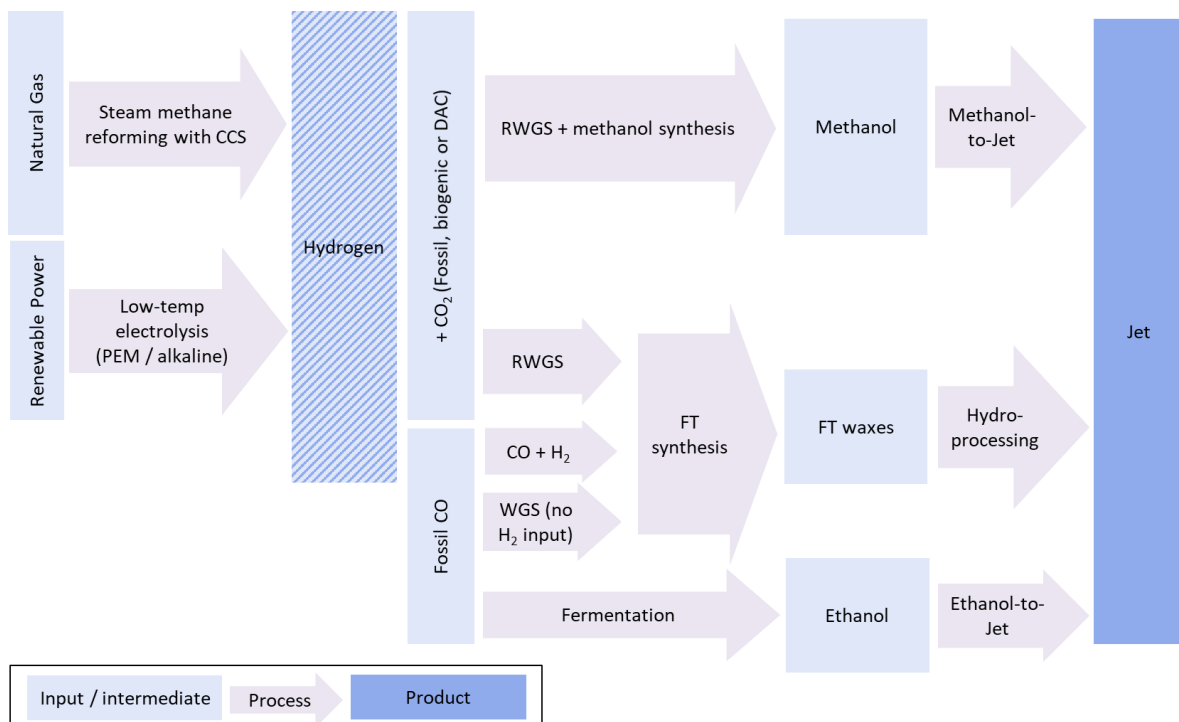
Natural Gas

Steam methane reforming with CCS

Renewable Power

Low-temp electrolysis (PEM / alkaline)

Hydrogen

+ $CO_2$ (Fossil, biogenic or DAC)

RWGS + methanol synthesis

Methanol

Methanol-to-Jet

RWGS

Fossil CO

CO + $H_2$

WGS (no $H_2$ input)

FT synthesis

FT waxes

Hydro-processing

Fermentation

Ethanol

Ethanol-to-Jet

Jet

Input / intermediate

Process

Product